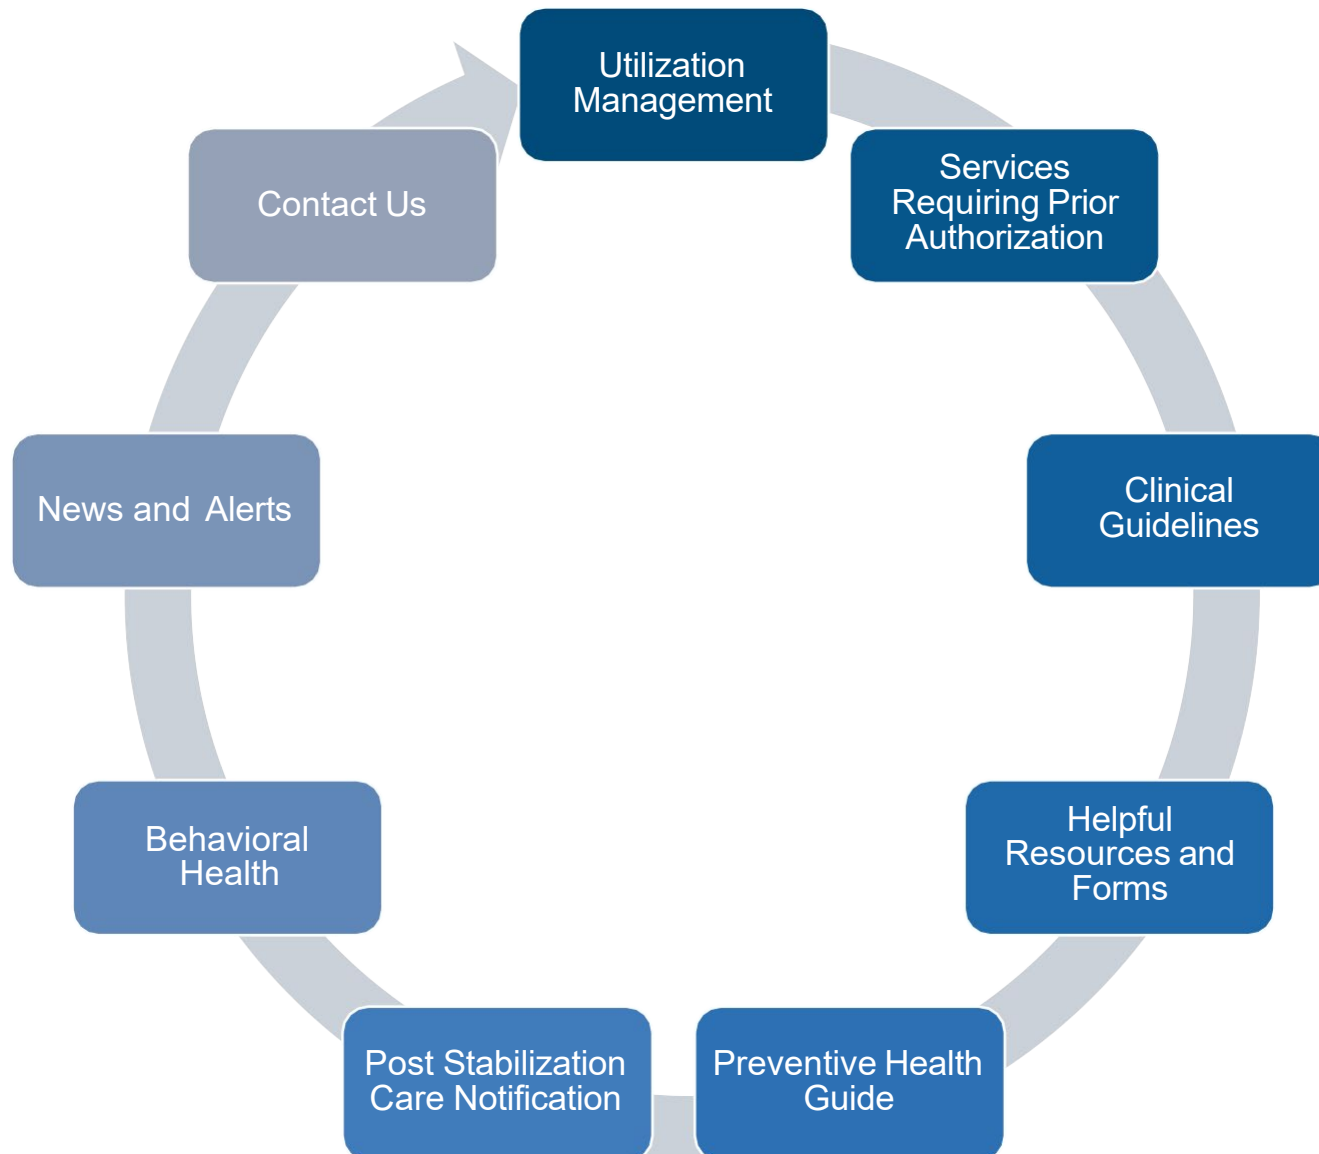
Utilization Management

Services Requiring Prior Authorization

Clinical Guidelines

Helpful Resources and Forms

Preventive Health Guide

Post Stabilization Care Notification

Behavioral Health

News and Alerts

Contact Us